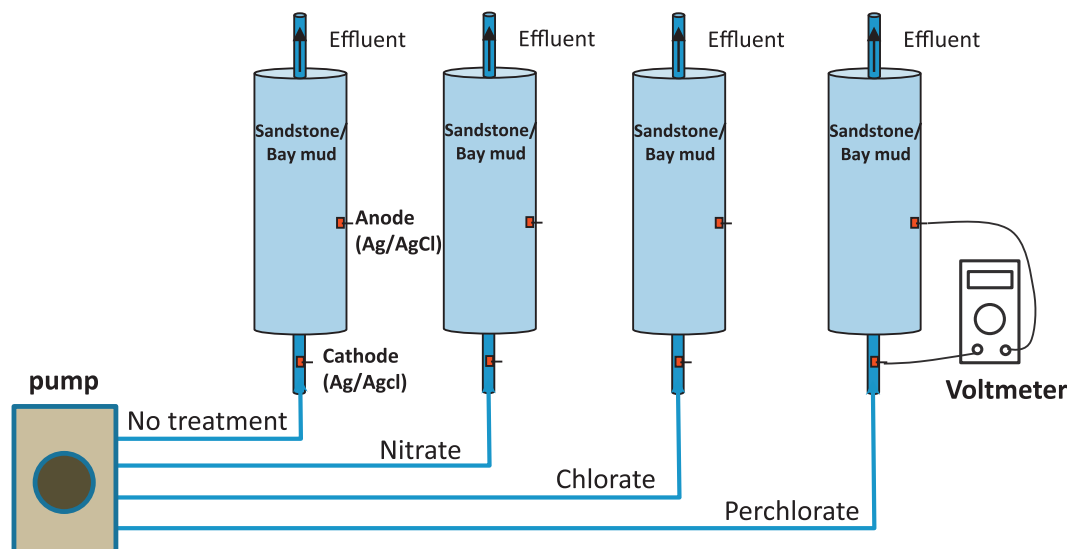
Effluent
Effluent
Effluent
Effluent

Sandstone/ Bay mud
Sandstone/ Bay mud
Sandstone/ Bay mud
Sandstone/ Bay mud

Anode (Ag/AgCl)

Cathode (Ag/Agcl)

pump

Voltmeter

No treatment
Nitrate
Chlorate
Perchlorate